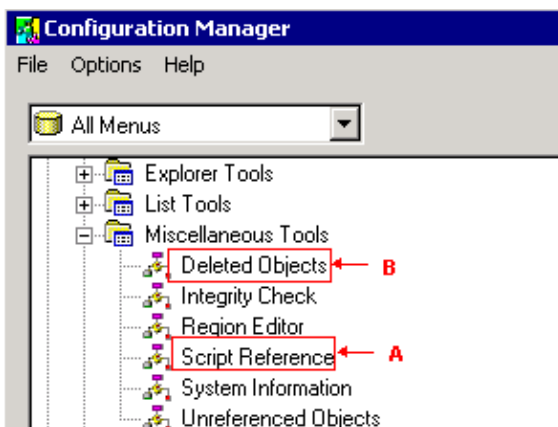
Configuration Manager
File Options Help
All Menus
Explorer Tools
List Tools
Miscellaneous Tools
Deleted Objects
B
Integrity Check
Region Editor
Script Reference
A
System Information
Unreferenced Objects